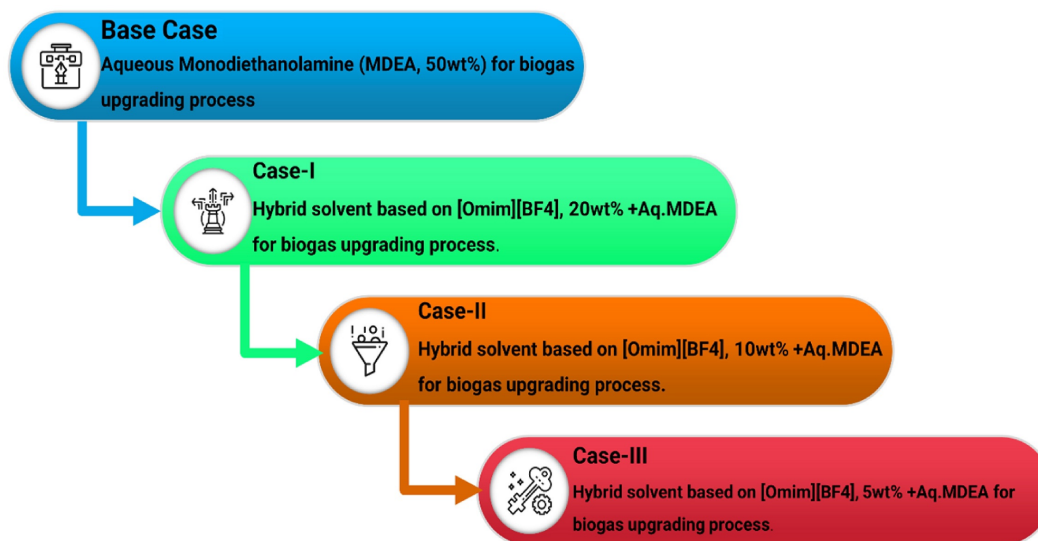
Base Case
Aqueous Monodiethanolamine (MDEA, 50wt%) for biogas upgrading process

Case-I
Hybrid solvent based on [Omim][BF4], 20wt% +Aq.MDEA for biogas upgrading process.

Case-II
Hybrid solvent based on [Omim][BF4], 10wt% +Aq.MDEA for biogas upgrading process.

Case-III
Hybrid solvent based on [Omim][BF4], 5wt% +Aq.MDEA for biogas upgrading process.